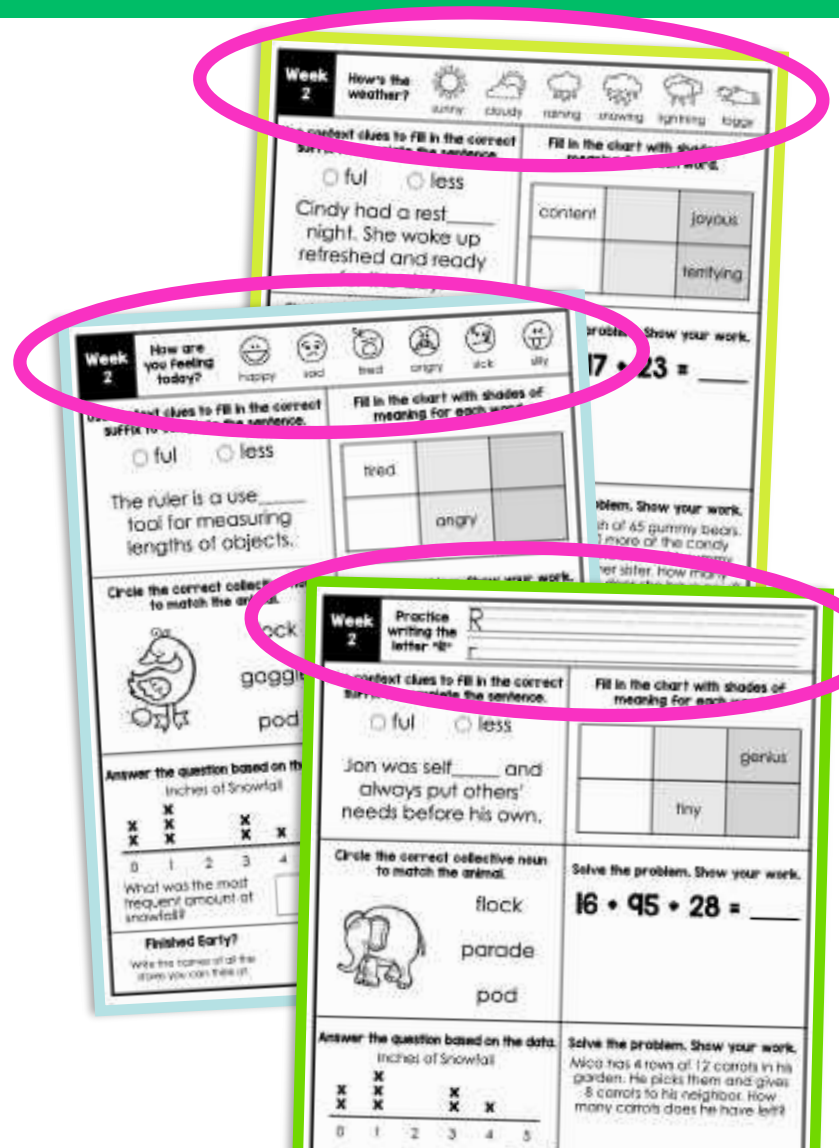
Week 2

How's the weather?

sunny cloudy raining snowing lightning foggy

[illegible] context clues to fill in the correct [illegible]

○ ful ○ less

Cindy had a rest_____ night. She woke up refreshed and ready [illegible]

Fill in the chart with shades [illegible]

| content | | joyous |
|---|---|---|
| | | terrifying |

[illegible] problem. Show your work.

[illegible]7 • 23 = _____

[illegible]blem. Show your work.

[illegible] of 65 gummy bears. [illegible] more of the candy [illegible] her sister. How many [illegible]

Week 2

How are you feeling today?

happy sad tired angry sick silly

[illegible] context clues to fill in the correct suffix to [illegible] the sentence.

○ ful ○ less

The ruler is a use_____ tool for measuring lengths of objects.

Fill in the chart with shades of meaning for each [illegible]

| tired | | |
|---|---|---|
| | angry | |

Circle the correct collecti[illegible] to match the anim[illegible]

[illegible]ock

gaggl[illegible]

pod

Answer the question based on th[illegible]

Inches of Snowfall

0 1 2 3 4

What was the most frequent amount of snowfall?

Finished Early?

Write the names of all the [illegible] you can think of.

Week 2

Practice writing the letter "R"

R

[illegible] context clues to fill in the correct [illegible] the sentence.

○ ful ○ less

Jon was self_____ and always put others' needs before his own.

Fill in the chart with shades of meaning for each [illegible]

| | | genius |
|---|---|---|
| | tiny | |

Circle the correct collective noun to match the animal.

flock

parade

pod

Solve the problem. Show your work.

16 • 95 • 28 = _____

Answer the question based on the data.

Inches of Snowfall

0 1 2 3 4 5

Solve the problem. Show your work.

Mica has 4 rows of 12 carrots in his garden. He picks them and gives 8 carrots to his neighbor. How many carrots does he have left?